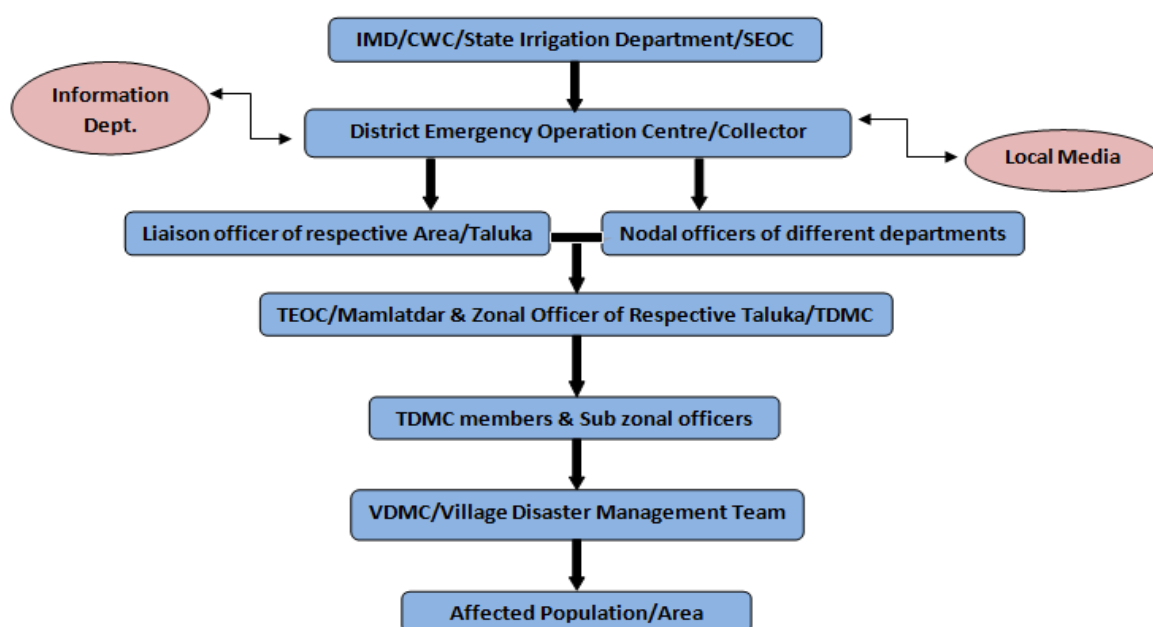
IMD/CWC/State Irrigation Department/SEOC

Information Dept.

District Emergency Operation Centre/Collector

Local Media

Liaison officer of respective Area/Taluka

Nodal officers of different departments

TEOC/Mamlatdar & Zonal Officer of Respective Taluka/TDMC

TDMC members & Sub zonal officers

VDMC/Village Disaster Management Team

Affected Population/Area